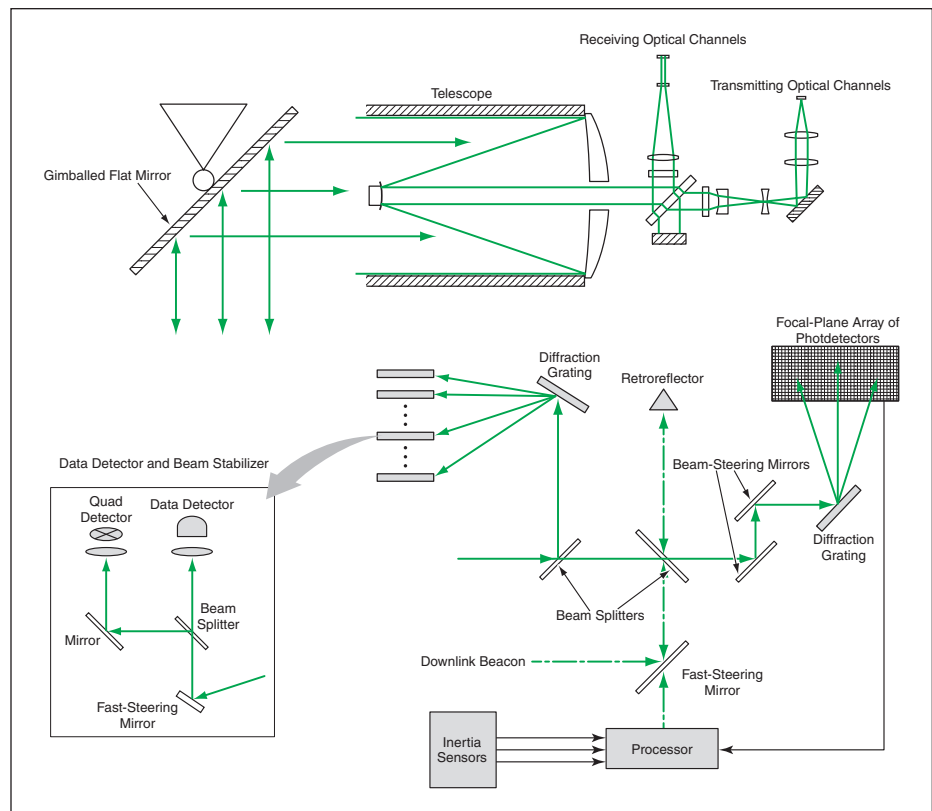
Receiving Optical Channels

Transmitting Optical Channels

Telescope

Gimballed Flat Mirror

Focal-Plane Array of Photdetectors

Diffraction Grating

Retroreflector

Data Detector and Beam Stabilizer

Quad Detector

Data Detector

Beam-Steering Mirrors

Diffraction Grating

Beam Splitter

Mirror

Beam Splitters

Downlink Beacon

Fast-Steering Mirror

Fast-Steering Mirror

Inertia Sensors

Processor